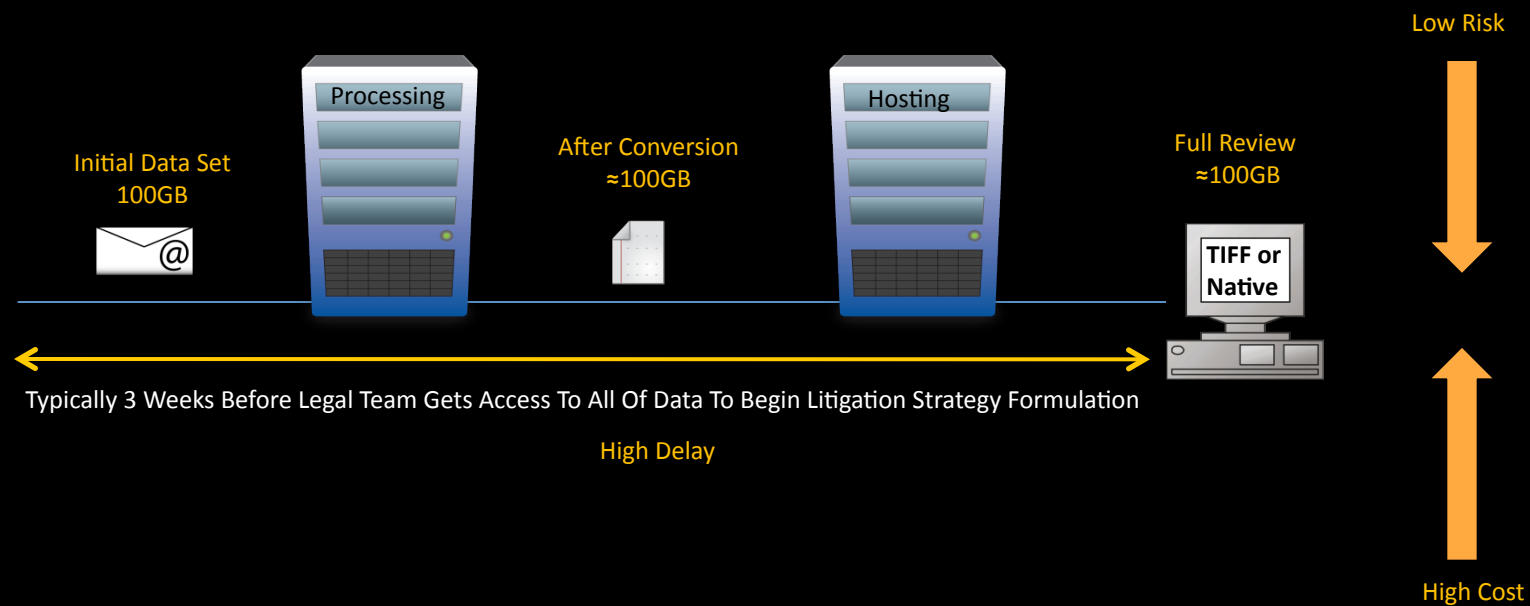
Low Risk

Processing

Hosting

Initial Data Set
100GB

After Conversion
≈100GB

Full Review
≈100GB

TIFF or Native

Typically 3 Weeks Before Legal Team Gets Access To All Of Data To Begin Litigation Strategy Formulation

High Delay

High Cost